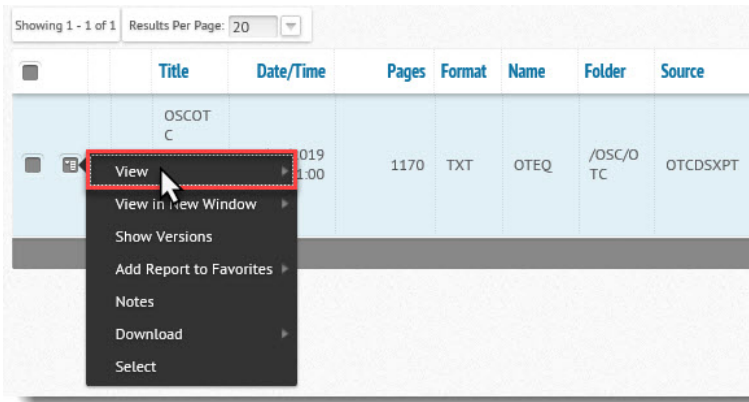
Showing 1 - 1 of 1 Results Per Page: 20

| | | | Title | Date/Time | Pages | Format | Name | Folder | Source |
|---|---|---|---|---|---|---|---|---|---|
| | | | OSCOTC | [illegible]019 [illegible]1:00 | 1170 | TXT | OTEQ | /OSC/OTC | OTCDSXPT |

View
View in New Window
Show Versions
Add Report to Favorites
Notes
Download
Select